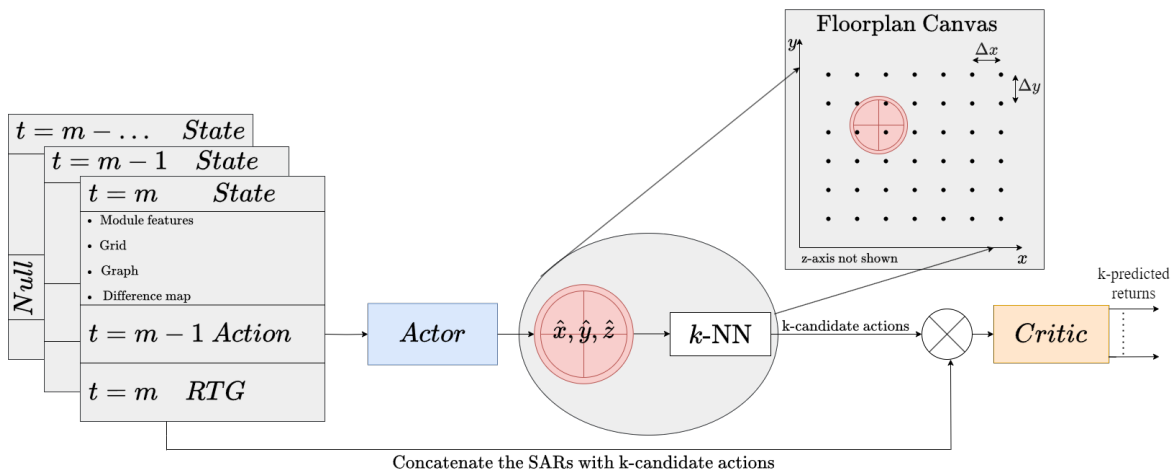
$t = m - \dots$ $State$

$t = m - 1$ $State$

$t = m$ $State$

Module features

Grid

Graph

Difference map

$Null$

$t = m - 1$ $Action$

$t = m$ $RTG$

$Actor$

$\hat{x}, \hat{y}, \hat{z}$

$k$-NN

k-candidate actions

$Critic$

k-predicted returns

Floorplan Canvas

$y$

$\Delta x$

$\Delta y$

z-axis not shown

$x$

Concatenate the SARs with k-candidate actions